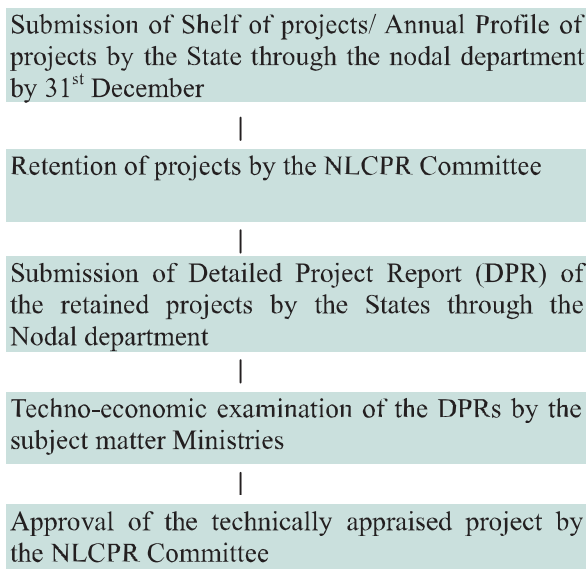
Submission of Shelf of projects/ Annual Profile of projects by the State through the nodal department by 31$^{st}$ December

Retention of projects by the NLCPR Committee

Submission of Detailed Project Report (DPR) of the retained projects by the States through the Nodal department

Techno-economic examination of the DPRs by the subject matter Ministries

Approval of the technically appraised project by the NLCPR Committee